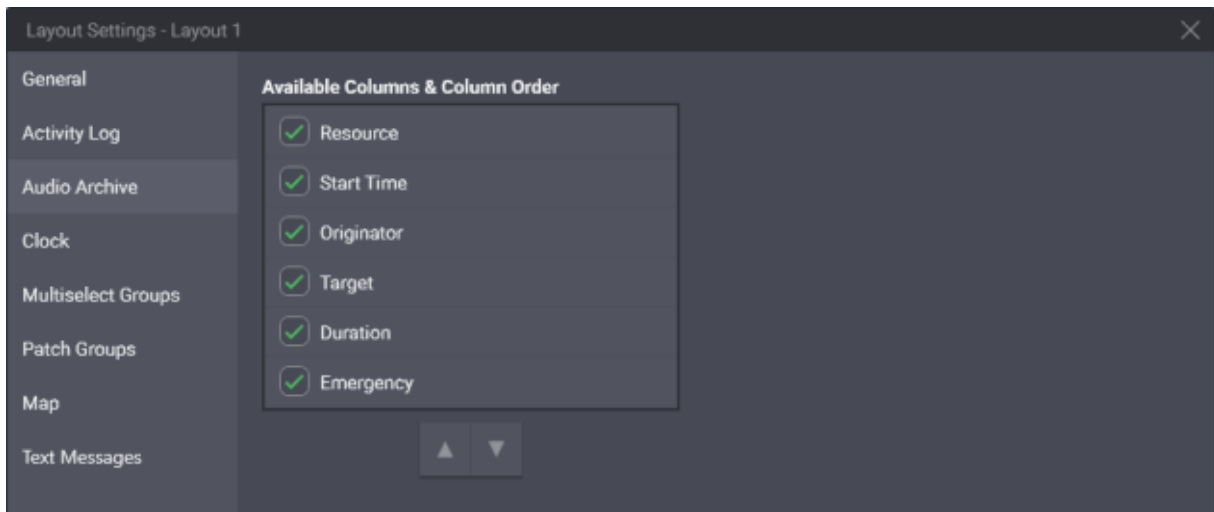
Layout Settings - Layout 1

General
Activity Log
Audio Archive
Clock
Multiselect Groups
Patch Groups
Map
Text Messages

Available Columns & Column Order

Resource
Start Time
Originator
Target
Duration
Emergency